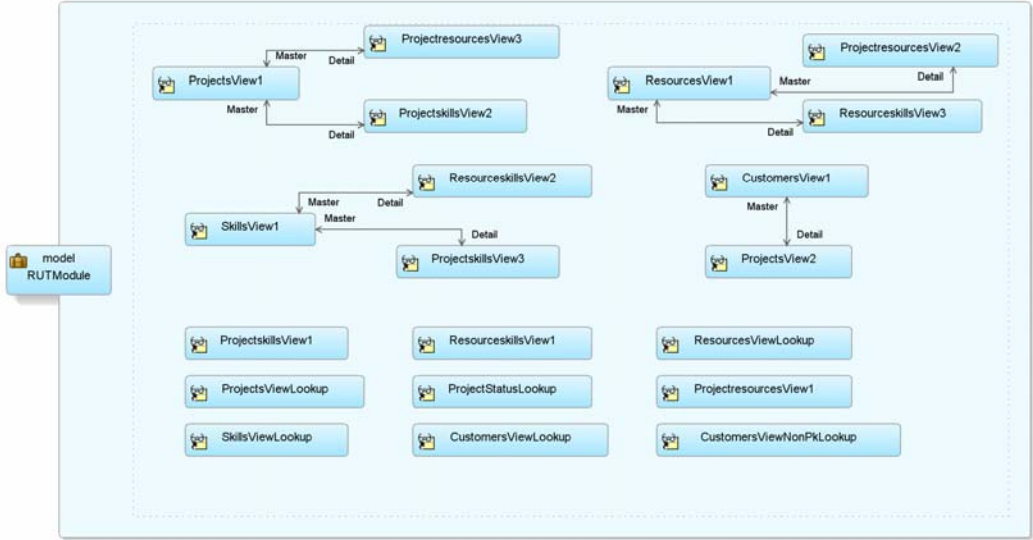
model
RUTModule

ProjectresourcesView3
Master
Detail
ProjectsView1
Master
Detail
ProjectskillsView2

ProjectresourcesView2
Detail
ResourcesView1
Master
Master
Detail
ResourceskillsView3

ResourceskillsView2
Master
Detail
Master
SkillsView1
Detail
ProjectskillsView3

CustomersView1
Master
Detail
ProjectsView2

ProjectskillsView1
ResourceskillsView1
ResourcesViewLookup
ProjectsViewLookup
ProjectStatusLookup
ProjectresourcesView1
SkillsViewLookup
CustomersViewLookup
CustomersViewNonPkLookup